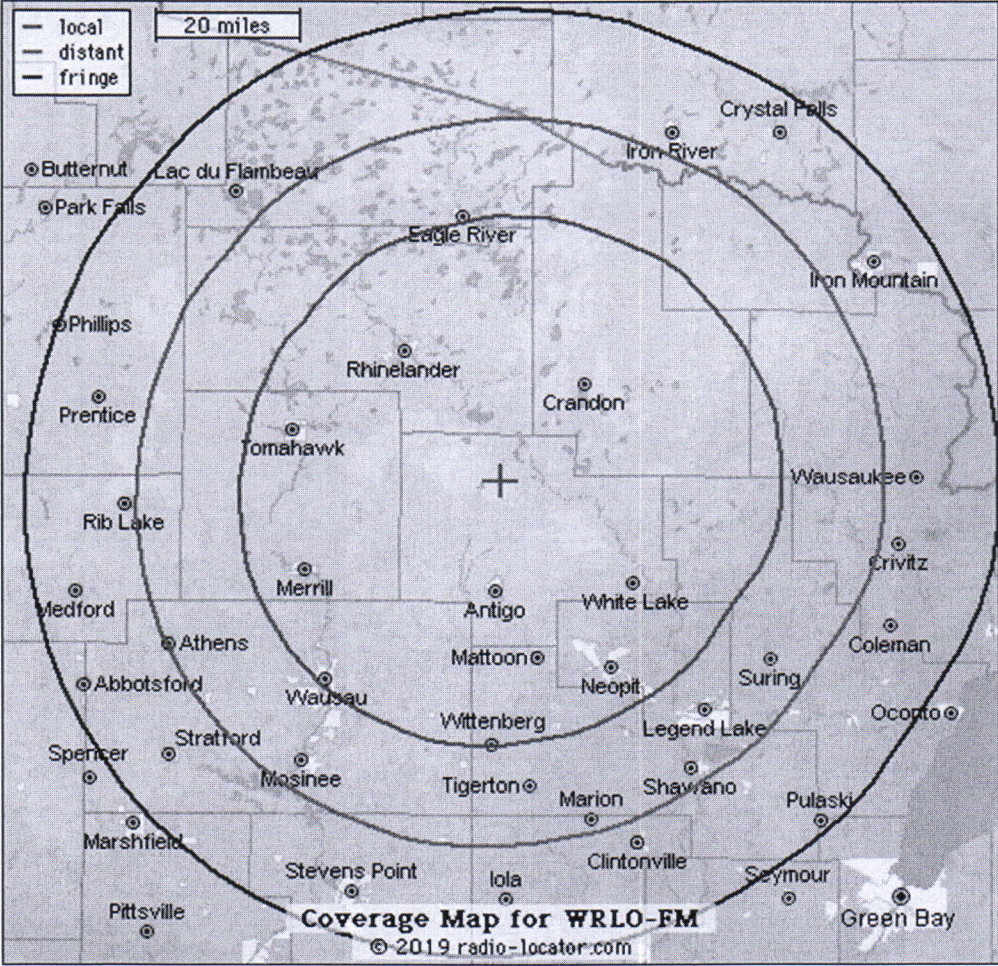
— local
— distant
— fringe

20 miles

Crystal Falls
Iron River
Butternut
Lac du Flambeau
Park Falls
Eagle River
Iron Mountain
Phillips
Rhinelander
Crandon
Prentice
Tomahawk
Wausaukee
Rib Lake
Crivitz
Merrill
Antigo
White Lake
Medford
Athens
Coleman
Mattoon
Neopit
Suring
Abbotsford
Wausau
Oconto
Wittenberg
Legend Lake
Stratford
Spencer
Mosinee
Tigerton
Shawano
Marion
Pulaski
Marshfield
Clintonville
Stevens Point
Iola
Seymour
Pittsville
Green Bay

Coverage Map for WRLO-FM
© 2019 radio-locator.com